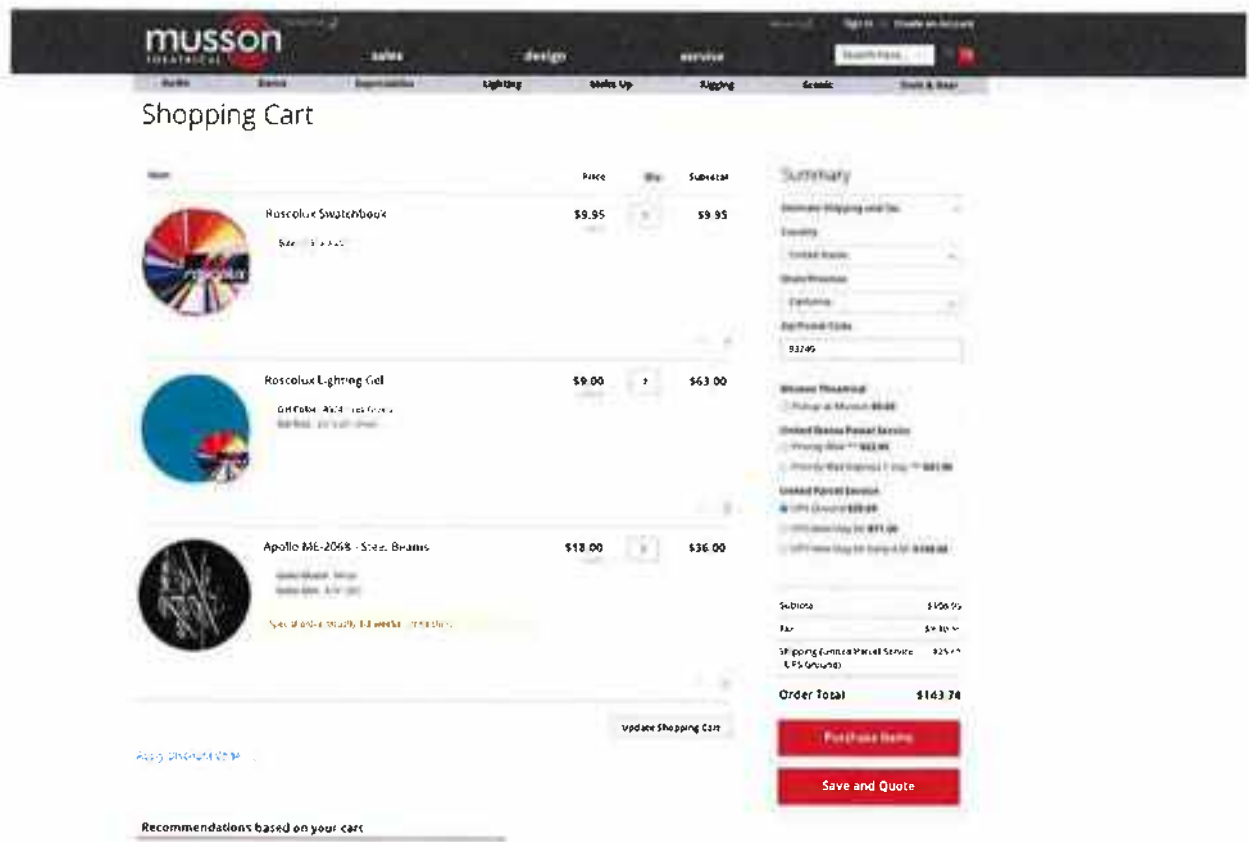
musson
THEATRICAL

Sign In | Create an Account

sales design service

Search here...

Audio | Stands | Expendables | Lighting | Make Up | Rigging | Scenic | Tools & Gear

Shopping Cart

| Item | Price | Qty | Subtotal |
|---|---|---|---|
| Roscolux Swatchbook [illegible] | $9.95 | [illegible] | $9.95 |
| Roscolux Lighting Gel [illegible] | $9.00 | 7 | $63.00 |
| Apollo ME-2068 - Steel Beams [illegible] | $18.00 | 2 | $36.00 |

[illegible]

Update Shopping Cart

Apply Discount Code

Summary

Estimate Shipping and Tax

Country

United States

State/Province

California

Zip/Postal Code

93245

Musson Theatrical
Pickup at Musson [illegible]

United States Postal Service
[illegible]
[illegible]

United Parcel Service
UPS Ground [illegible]
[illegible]
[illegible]

Subtotal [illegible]
Tax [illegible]
Shipping (United Parcel Service - UPS Ground) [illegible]

Order Total $143.74

Purchase Items

Save and Quote

Recommendations based on your cart